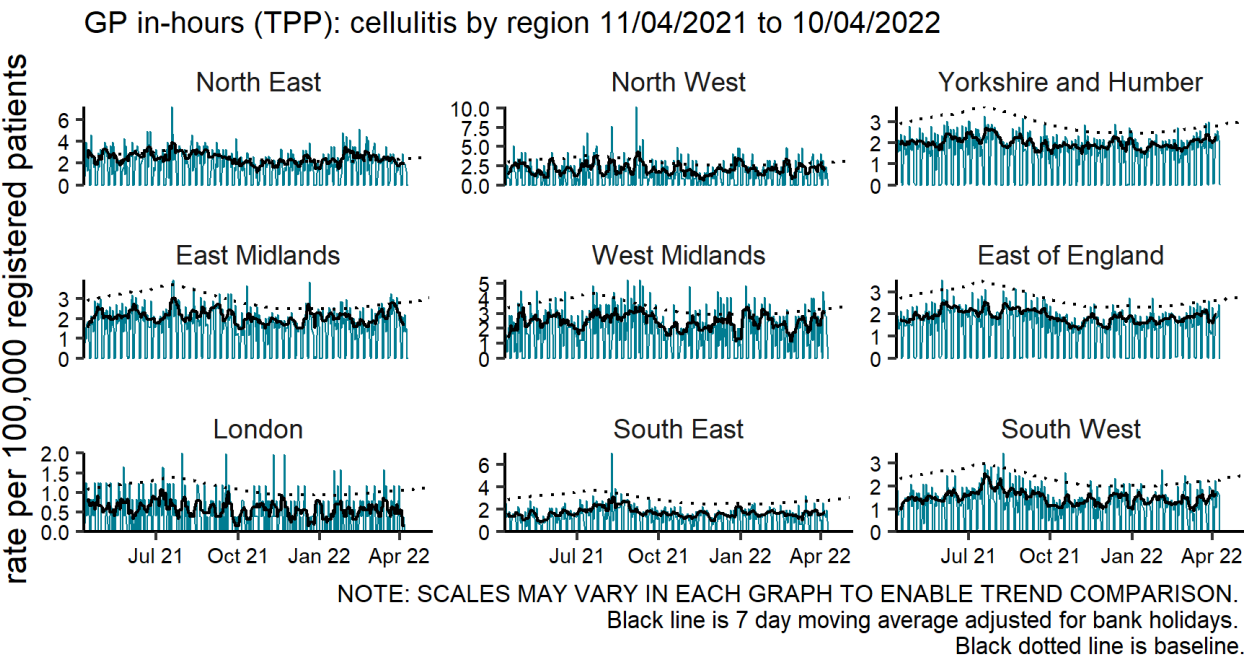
GP in-hours (TPP): cellulitis by region 11/04/2021 to 10/04/2022

rate per 100,000 registered patients

North East
6
4
2
0

North West
10.0
7.5
5.0
2.5
0.0

Yorkshire and Humber
3
2
1
0

East Midlands
3
2
1
0

West Midlands
5
4
3
2
1
0

East of England
3
2
1
0

London
2.0
1.5
1.0
0.5
0.0
Jul 21
Oct 21
Jan 22
Apr 22

South East
6
4
2
0
Jul 21
Oct 21
Jan 22
Apr 22

South West
3
2
1
0
Jul 21
Oct 21
Jan 22
Apr 22

NOTE: SCALES MAY VARY IN EACH GRAPH TO ENABLE TREND COMPARISON.
Black line is 7 day moving average adjusted for bank holidays.
Black dotted line is baseline.